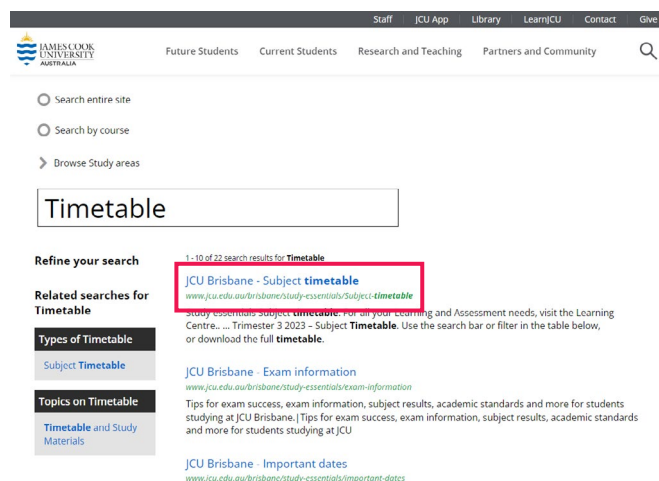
Staff | JCU App | Library | LearnJCU | Contact | Give

JAMES COOK UNIVERSITY AUSTRALIA

Future Students  Current Students  Research and Teaching  Partners and Community

Search entire site

Search by course

Browse Study areas

Timetable

Refine your search

Related searches for Timetable

Types of Timetable

Subject Timetable

Topics on Timetable

Timetable and Study Materials

1 - 10 of 22 search results for Timetable

JCU Brisbane - Subject timetable
www.jcu.edu.au/brisbane/study-essentials/Subject-timetable

Study essentials Subject timetable. For all your Learning and Assessment needs, visit the Learning Centre.. ... Trimester 3 2023 – Subject Timetable. Use the search bar or filter in the table below, or download the full timetable.

JCU Brisbane - Exam information
www.jcu.edu.au/brisbane/study-essentials/exam-information

Tips for exam success, exam information, subject results, academic standards and more for students studying at JCU Brisbane.|Tips for exam success, exam information, subject results, academic standards and more for students studying at JCU

JCU Brisbane - Important dates
www.jcu.edu.au/brisbane/study-essentials/important-dates